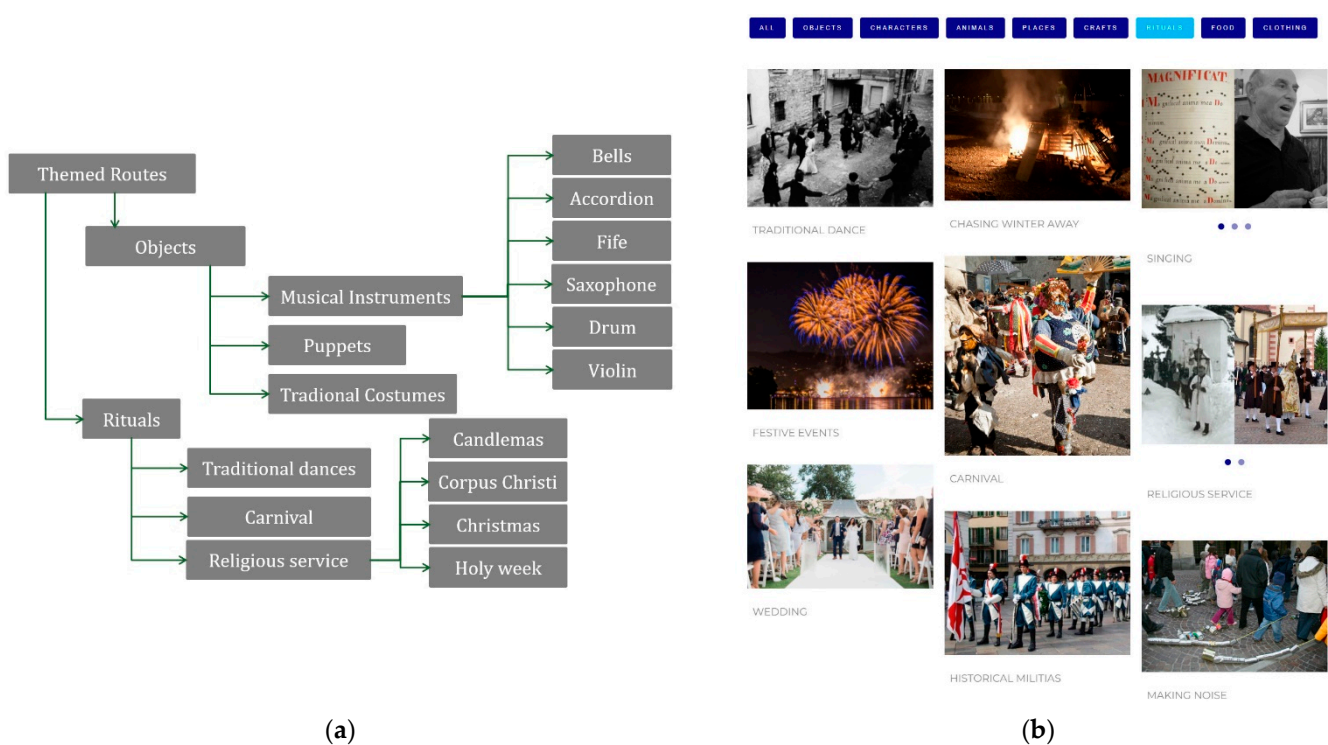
Themed Routes

Objects

Musical Instruments

Bells

Accordion

Fife

Saxophone

Drum

Violin

Puppets

Tradional Costumes

Rituals

Traditional dances

Carnival

Religious service

Candlemas

Corpus Christi

Christmas

Holy week

(a)

ALL OBJECTS CHARACTERS ANIMALS PLACES CRAFTS RITUALS FOOD CLOTHING

MAGNIFICAT

TRADITIONAL DANCE

CHASING WINTER AWAY

SINGING

FESTIVE EVENTS

CARNIVAL

RELIGIOUS SERVICE

WEDDING

HISTORICAL MILITIAS

MAKING NOISE

(b)